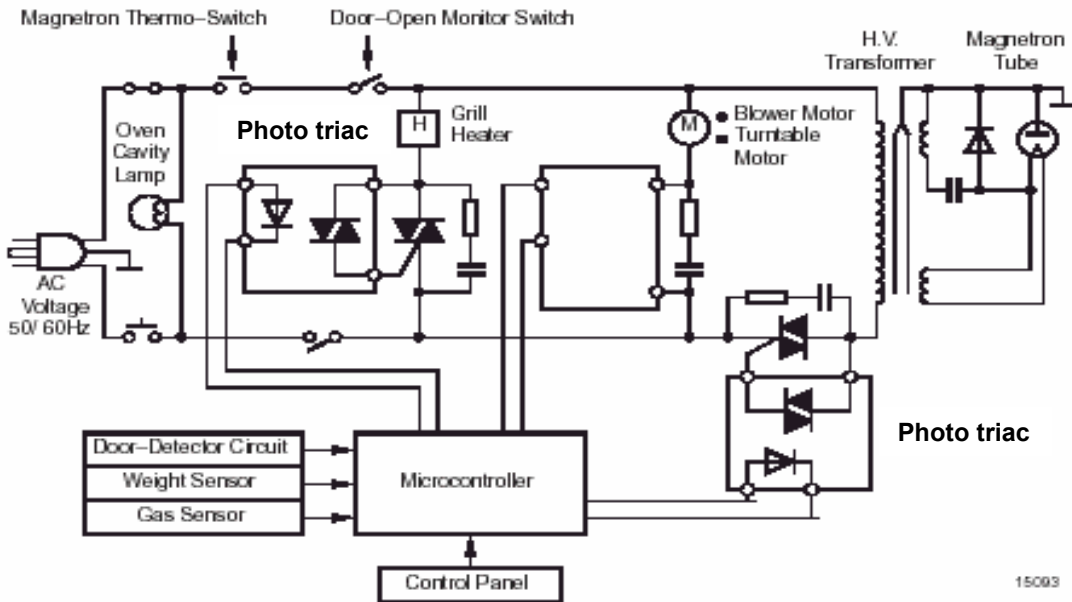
Magnetron Thermo–Switch

Door–Open Monitor Switch

H.V. Transformer

Magnetron Tube

Oven Cavity Lamp

Photo triac

H

Grill Heater

M

● Blower Motor
■ Turntable Motor

AC Voltage 50/ 60Hz

Door–Detector Circuit

Weight Sensor

Gas Sensor

Microcontroller

Photo triac

Control Panel

15093